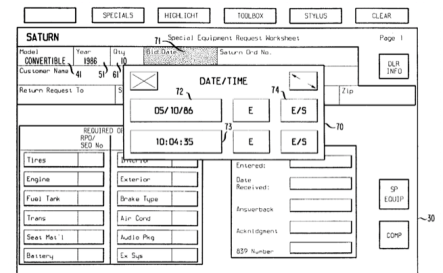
SPECIALS HIGHLIGHT TOOLBOX STYLUS CLEAR

SATURN
71
Special Equipment Request Worksheet
Page 1

Model CONVERTIBLE
Year 1986
Qty 10
Bid Date
Saturn Ord No.
DLR INFO
Customer Name
41 51 61
Return Request To
S
Zip

DATE/TIME
72
74
05/10/86
E
E/S
73
10:04:35
E
E/S
70

REQUIRED OR RPO/ SEO No
Tires
Interior
Engine
Exterior
Fuel Tank
Brake Type
Trans
Air Cond
Seat Mat'l
Audio Pkg
Battery
Ex Sys

Entered:
Date Received:
Answerback
Acknldgment
839 Number

SP EQUIP
COMP
30